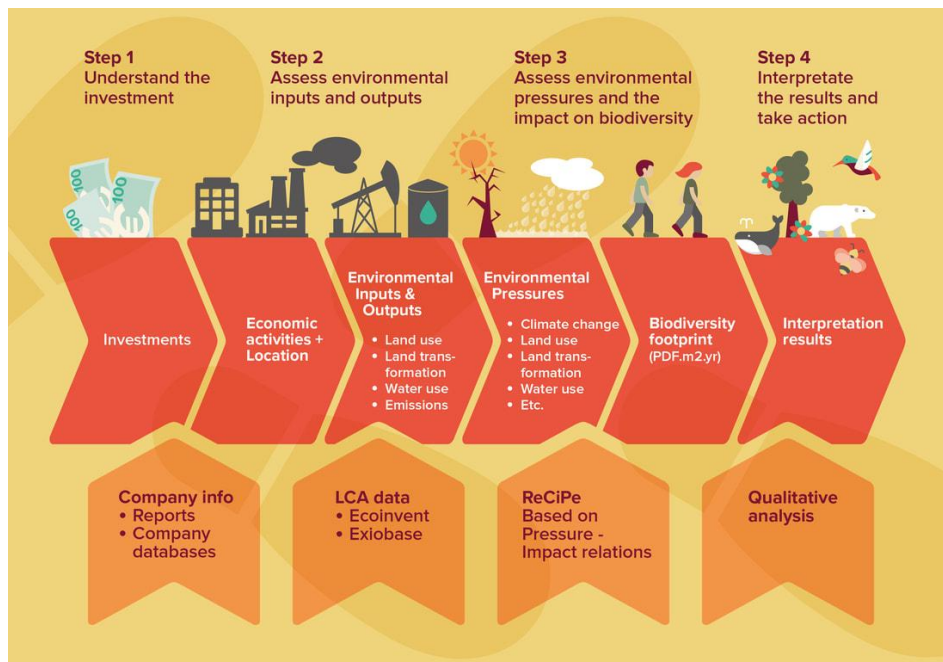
Step 1
Understand the investment

Step 2
Assess environmental inputs and outputs

Step 3
Assess environmental pressures and the impact on biodiversity

Step 4
Interpretate the results and take action

100

100

100

Investments

Economic activities + Location

Environmental Inputs & Outputs
• Land use
• Land transformation
• Water use
• Emissions

Environmental Pressures
• Climate change
• Land use
• Land transformation
• Water use
• Etc.

Biodiversity footprint
(PDF.m2.yr)

Interpretation results

Company info
• Reports
• Company databases

LCA data
• Ecoinvent
• Exiobase

ReCiPe
Based on Pressure - Impact relations

Qualitative analysis